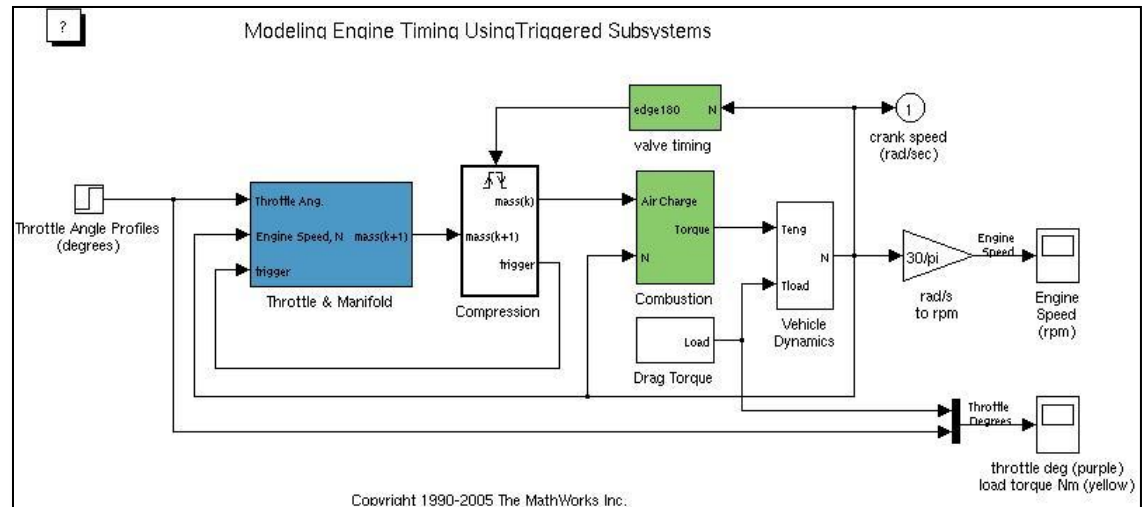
?

Modeling Engine Timing UsingTriggered Subsystems

edge180 N

valve timing

1

crank speed (rad/sec)

Throttle Angle Profiles (degrees)

Throttle Ang.

Engine Speed, N mass(k+1)

trigger

Throttle & Manifold

mass(k)

mass(k+1)

trigger

Compression

Air Charge

Torque

N

Combustion

Teng

N

Tload

Vehicle Dynamics

Load

Drag Torque

30/pi

rad/s to rpm

Engine Speed

Engine Speed (rpm)

Throttle Degrees

throttle deg (purple) load torque Nm (yellow)

Copyright 1990-2005 The MathWorks Inc.